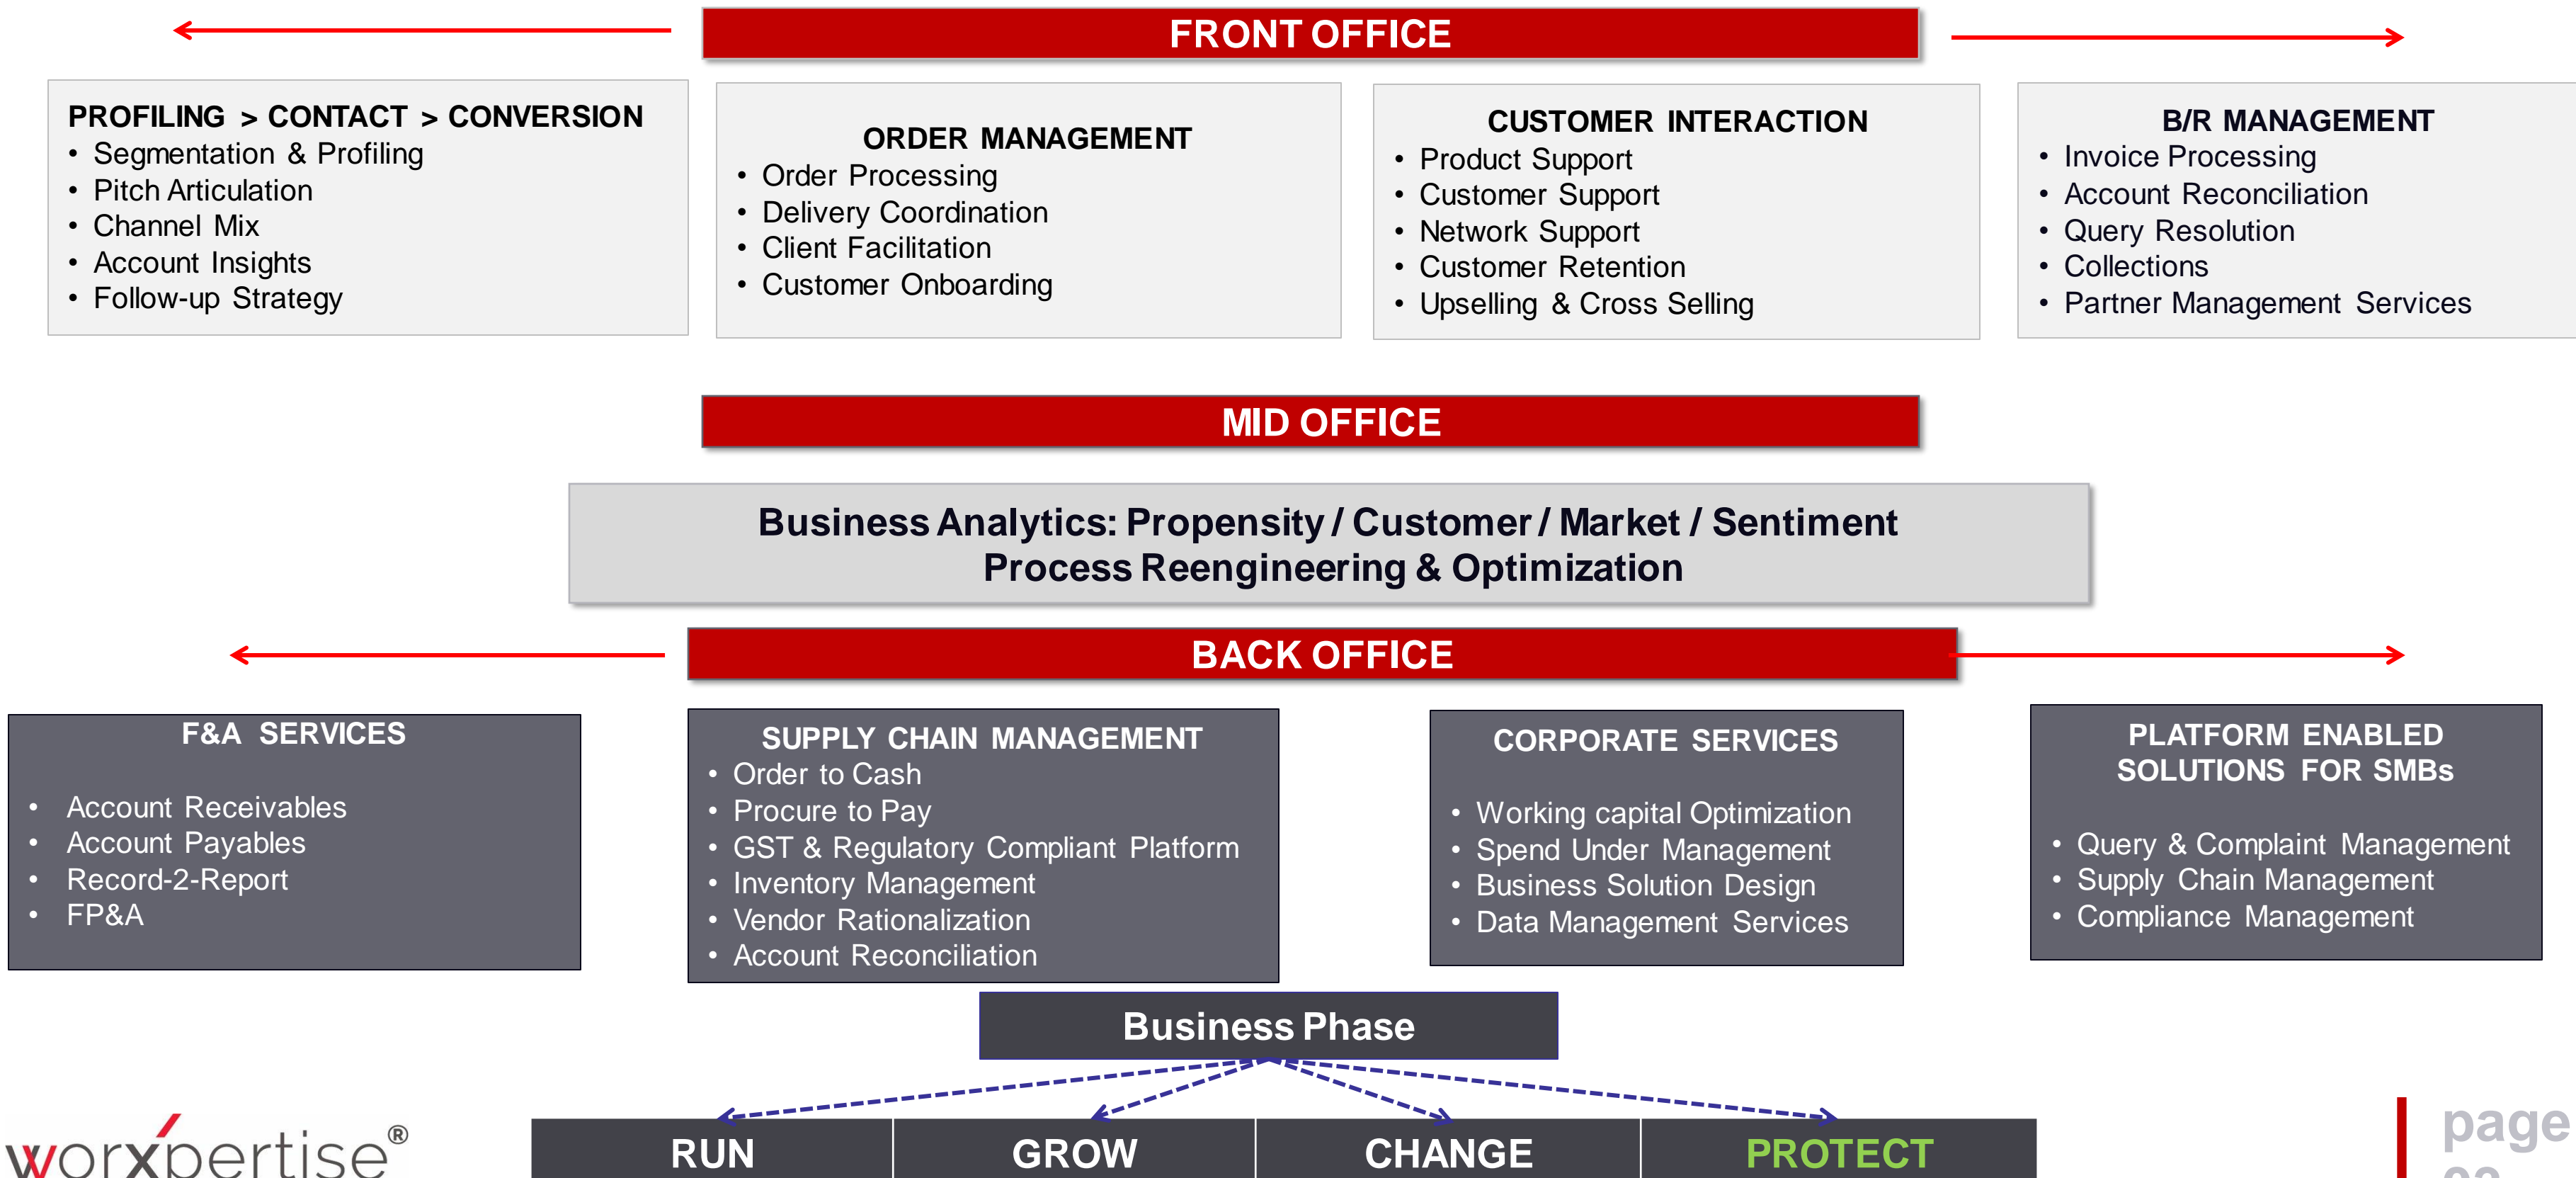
FRONT OFFICE

PROFILING > CONTACT > CONVERSION
• Segmentation & Profiling
• Pitch Articulation
• Channel Mix
• Account Insights
• Follow-up Strategy

ORDER MANAGEMENT
• Order Processing
• Delivery Coordination
• Client Facilitation
• Customer Onboarding

CUSTOMER INTERACTION
• Product Support
• Customer Support
• Network Support
• Customer Retention
• Upselling & Cross Selling

B/R MANAGEMENT
• Invoice Processing
• Account Reconciliation
• Query Resolution
• Collections
• Partner Management Services

MID OFFICE

Business Analytics: Propensity / Customer / Market / Sentiment
Process Reengineering & Optimization

BACK OFFICE

F&A SERVICES
• Account Receivables
• Account Payables
• Record-2-Report
• FP&A

SUPPLY CHAIN MANAGEMENT
• Order to Cash
• Procure to Pay
• GST & Regulatory Compliant Platform
• Inventory Management
• Vendor Rationalization
• Account Reconciliation

CORPORATE SERVICES
• Working capital Optimization
• Spend Under Management
• Business Solution Design
• Data Management Services

PLATFORM ENABLED SOLUTIONS FOR SMBs
• Query & Complaint Management
• Supply Chain Management
• Compliance Management

Business Phase

RUN | GROW | CHANGE | PROTECT

worxpertise®

page
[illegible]